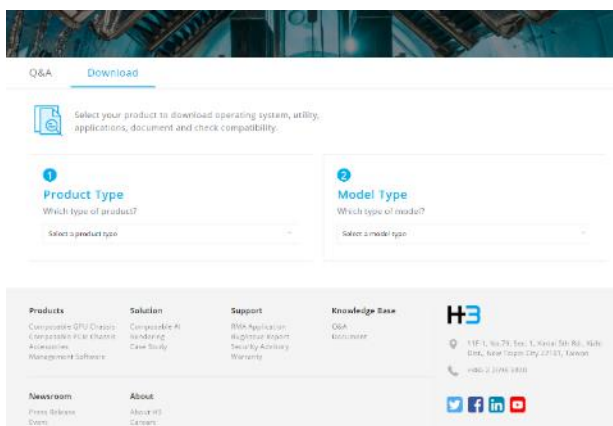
Q&A Download

Select your product to download operating system, utility, applications, document and check compatibility.

1
Product Type
Which type of product?
Select a product type

2
Model Type
Which type of model?
Select a model type

Products
Composable GPU Chassis
Composable PCIe Chassis
Accessories
Management Software

Solution
Composable AI
AI Hosting
Case Study

Support
RMA Application
Bug/Issue Report
Security Advisory
Warranty

Knowledge Base
Q&A
Document

H3

11F-1, No.79, Sec. 1, Xintai 5th Rd., Xizhi Dist., New Taipei City 22101, Taiwan

+886 2 2698 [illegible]

Newsroom
Press Release
Event

About
About H3
Careers